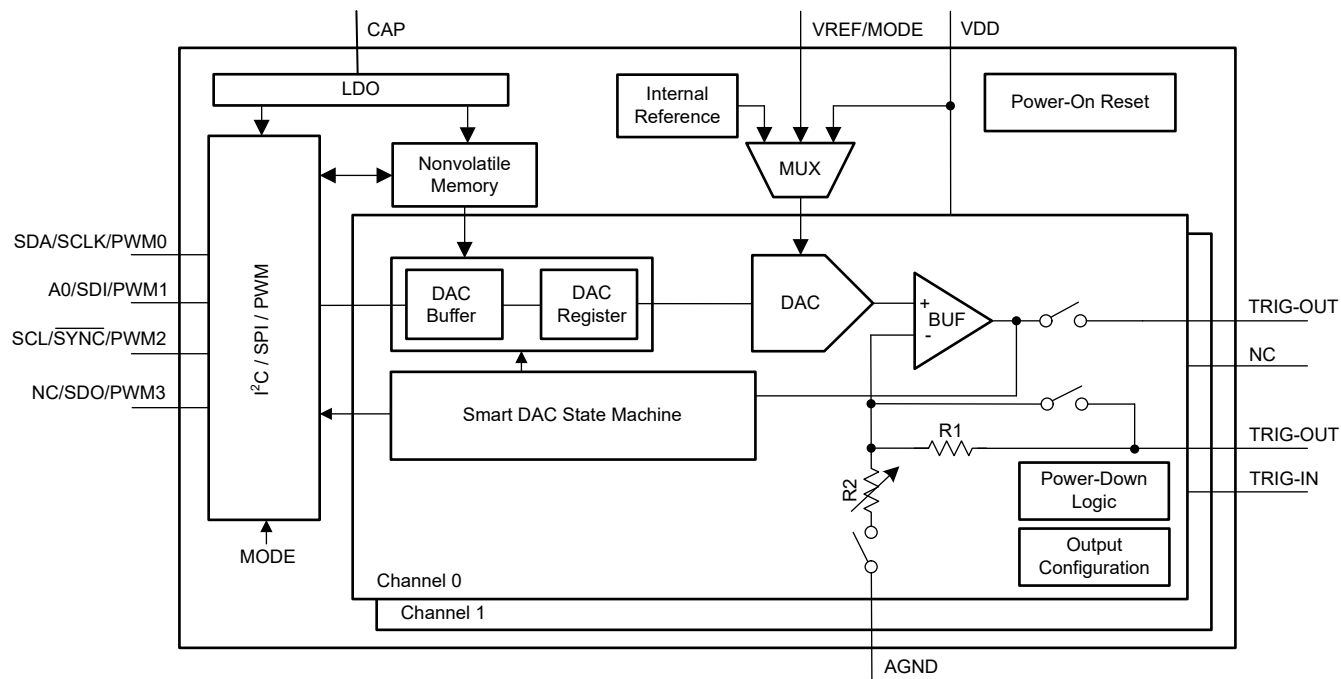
CAP

VREF/MODE

VDD

LDO

Internal Reference

Power-On Reset

MUX

Nonvolatile Memory

SDA/SCLK/PWM0

A0/SDI/PWM1

SCL/$\overline{\text{SYNC}}$/PWM2

NC/SDO/PWM3

I$^2$C / SPI / PWM

DAC Buffer

DAC Register

DAC

+
BUF
-

TRIG-OUT

NC

TRIG-OUT

TRIG-IN

Smart DAC State Machine

R1

R2

Power-Down Logic

Output Configuration

MODE

Channel 0

Channel 1

AGND